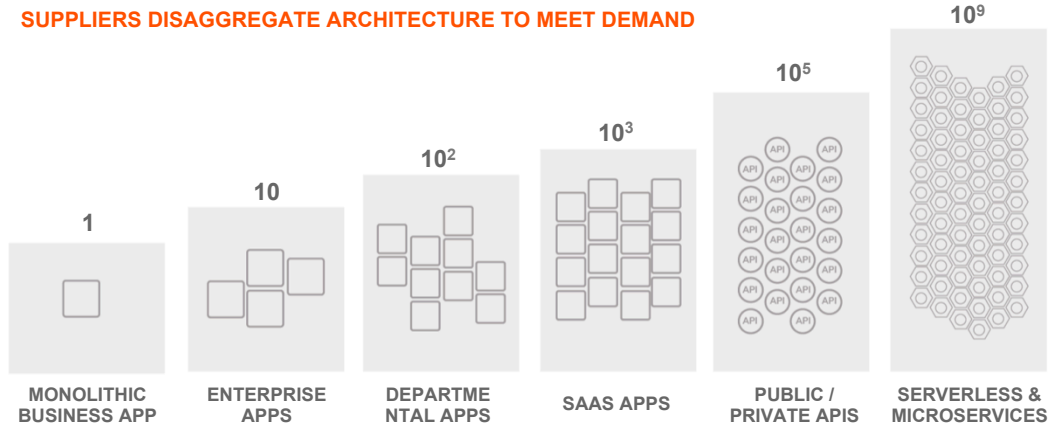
SUPPLIERS DISAGGREGATE ARCHITECTURE TO MEET DEMAND

1

10

$10^2$

$10^3$

$10^5$

$10^9$

API API API API API API API API API API API API API API API API API API API API API API API API API API API API

MONOLITHIC BUSINESS APP

ENTERPRISE APPS

DEPARTME NTAL APPS

SAAS APPS

PUBLIC / PRIVATE APIS

SERVERLESS & MICROSERVICES